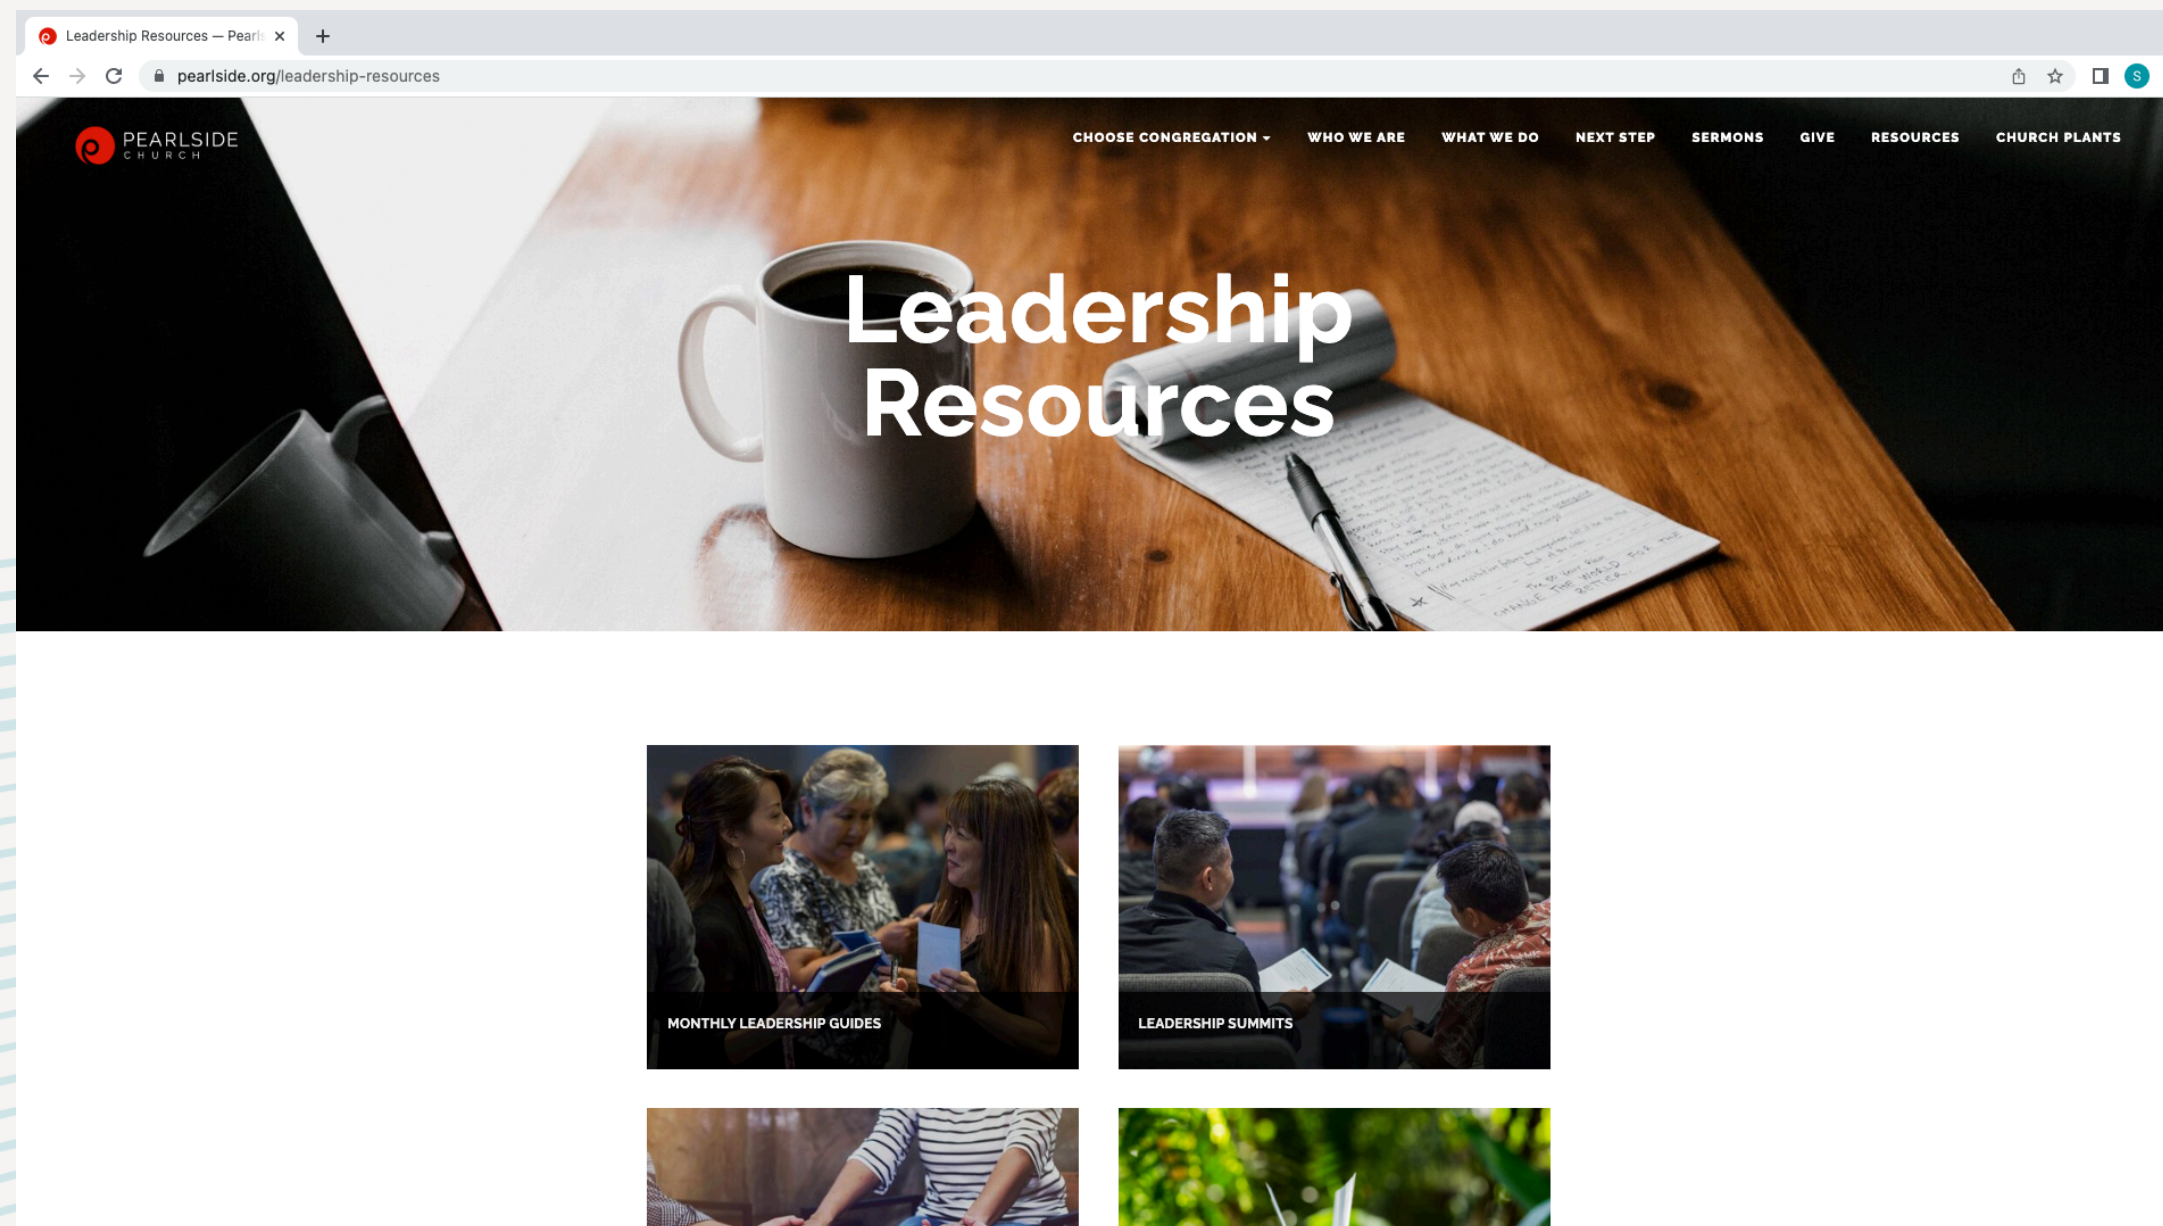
Leadership Resources — Pearl

pearlside.org/leadership-resources

S

PEARLSIDE CHURCH

CHOOSE CONGREGATION WHO WE ARE WHAT WE DO NEXT STEP SERMONS GIVE RESOURCES CHURCH PLANTS

Leadership Resources

MONTHLY LEADERSHIP GUIDES

LEADERSHIP SUMMITS